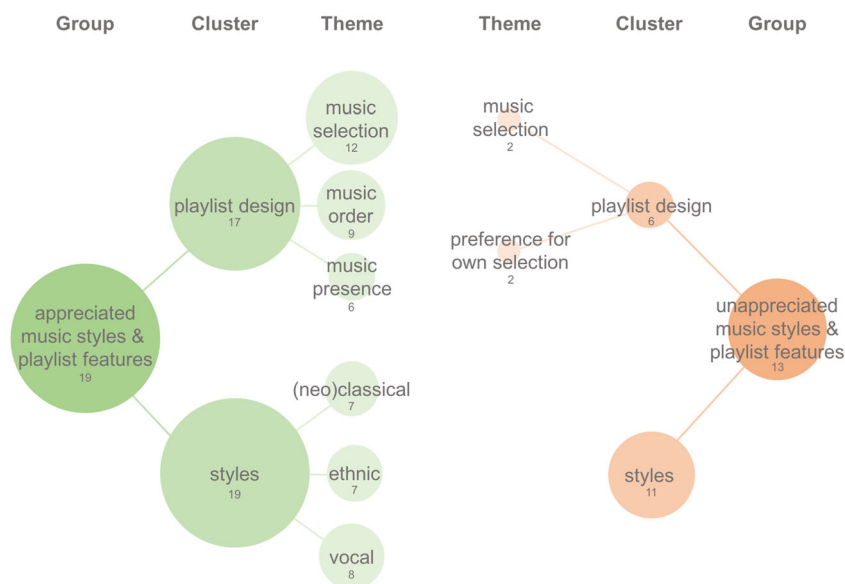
Group Cluster Theme

music selection
12

playlist design
17

music order
9

music presence
6

appreciated music styles & playlist features
19

(neo)classical
7

styles
19

ethnic
7

vocal
8

Theme Cluster Group

music selection
2

playlist design
6

preference for own selection
2

unappreciated music styles & playlist features
13

styles
11